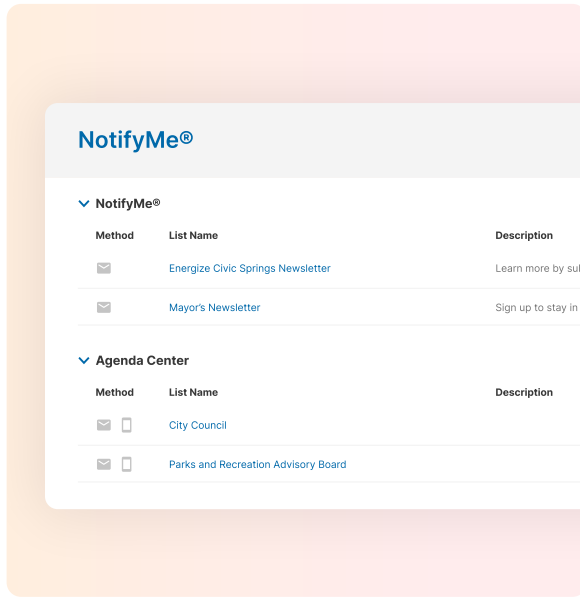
NotifyMe®

NotifyMe®

| Method | List Name | Description |
|---|---|---|
| | Energize Civic Springs Newsletter | Learn more by sul |
| | Mayor's Newsletter | Sign up to stay in |

Agenda Center

| Method | List Name | Description |
|---|---|---|
| | City Council | |
| | Parks and Recreation Advisory Board | |